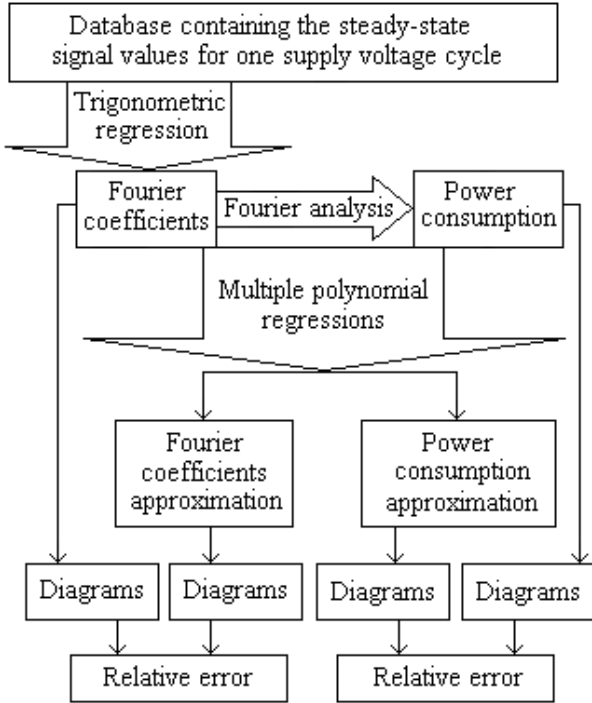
Database containing the steady-state signal values for one supply voltage cycle

Trigonometric regression

Fourier coefficients

Fourier analysis

Power consumption

Multiple polynomial regressions

Fourier coefficients approximation

Power consumption approximation

Diagrams

Diagrams

Diagrams

Diagrams

Relative error

Relative error